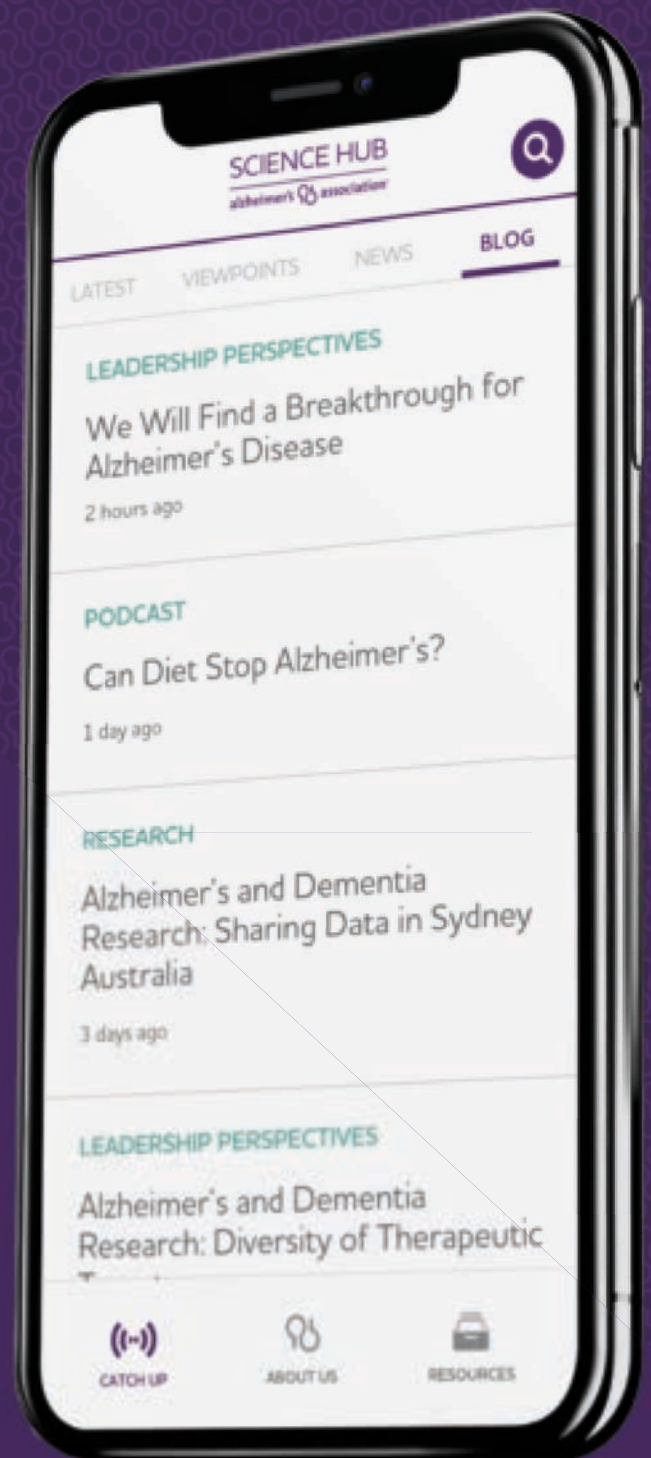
SCIENCE HUB
alzheimer's association

LATEST VIEWPOINTS NEWS BLOG

LEADERSHIP PERSPECTIVES

We Will Find a Breakthrough for Alzheimer's Disease

2 hours ago

PODCAST

Can Diet Stop Alzheimer's?

1 day ago

RESEARCH

Alzheimer's and Dementia Research: Sharing Data in Sydney Australia

3 days ago

LEADERSHIP PERSPECTIVES

Alzheimer's and Dementia Research: Diversity of Therapeutic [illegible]

CATCH UP ABOUT US RESOURCES